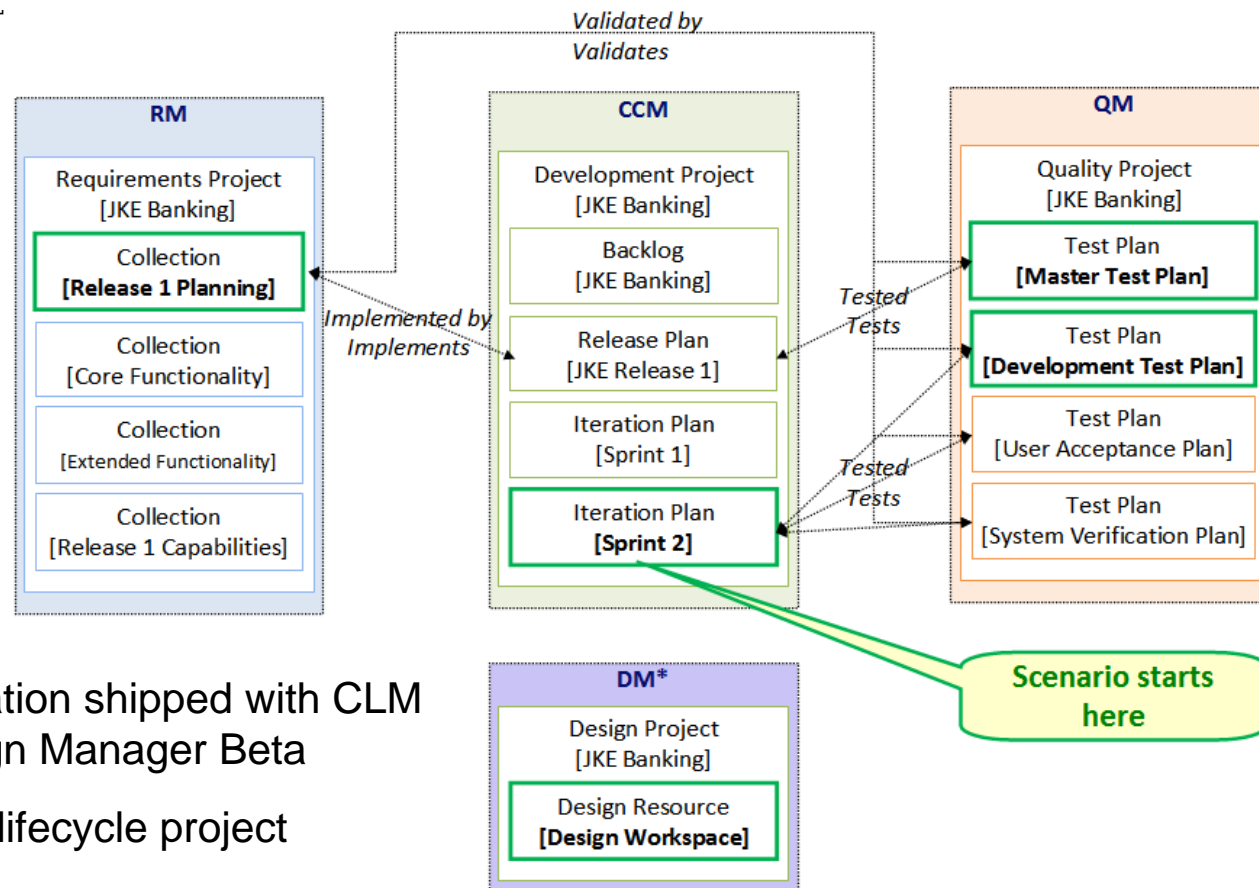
Validated by
Validates

RM

Requirements Project
[JKE Banking]

Collection
[Release 1 Planning]

Collection
[Core Functionality]

Collection
[Extended Functionality]

Collection
[Release 1 Capabilities]

Implemented by
Implements

CCM

Development Project
[JKE Banking]

Backlog
[JKE Banking]

Release Plan
[JKE Release 1]

Iteration Plan
[Sprint 1]

Iteration Plan
[Sprint 2]

Tested
Tests

Tested
Tests

QM

Quality Project
[JKE Banking]

Test Plan
[Master Test Plan]

Test Plan
[Development Test Plan]

Test Plan
[User Acceptance Plan]

Test Plan
[System Verification Plan]

Scenario starts here

DM*

Design Project
[JKE Banking]

Design Resource
[Design Workspace]

ation shipped with CLM
n Manager Beta

lifecycle project